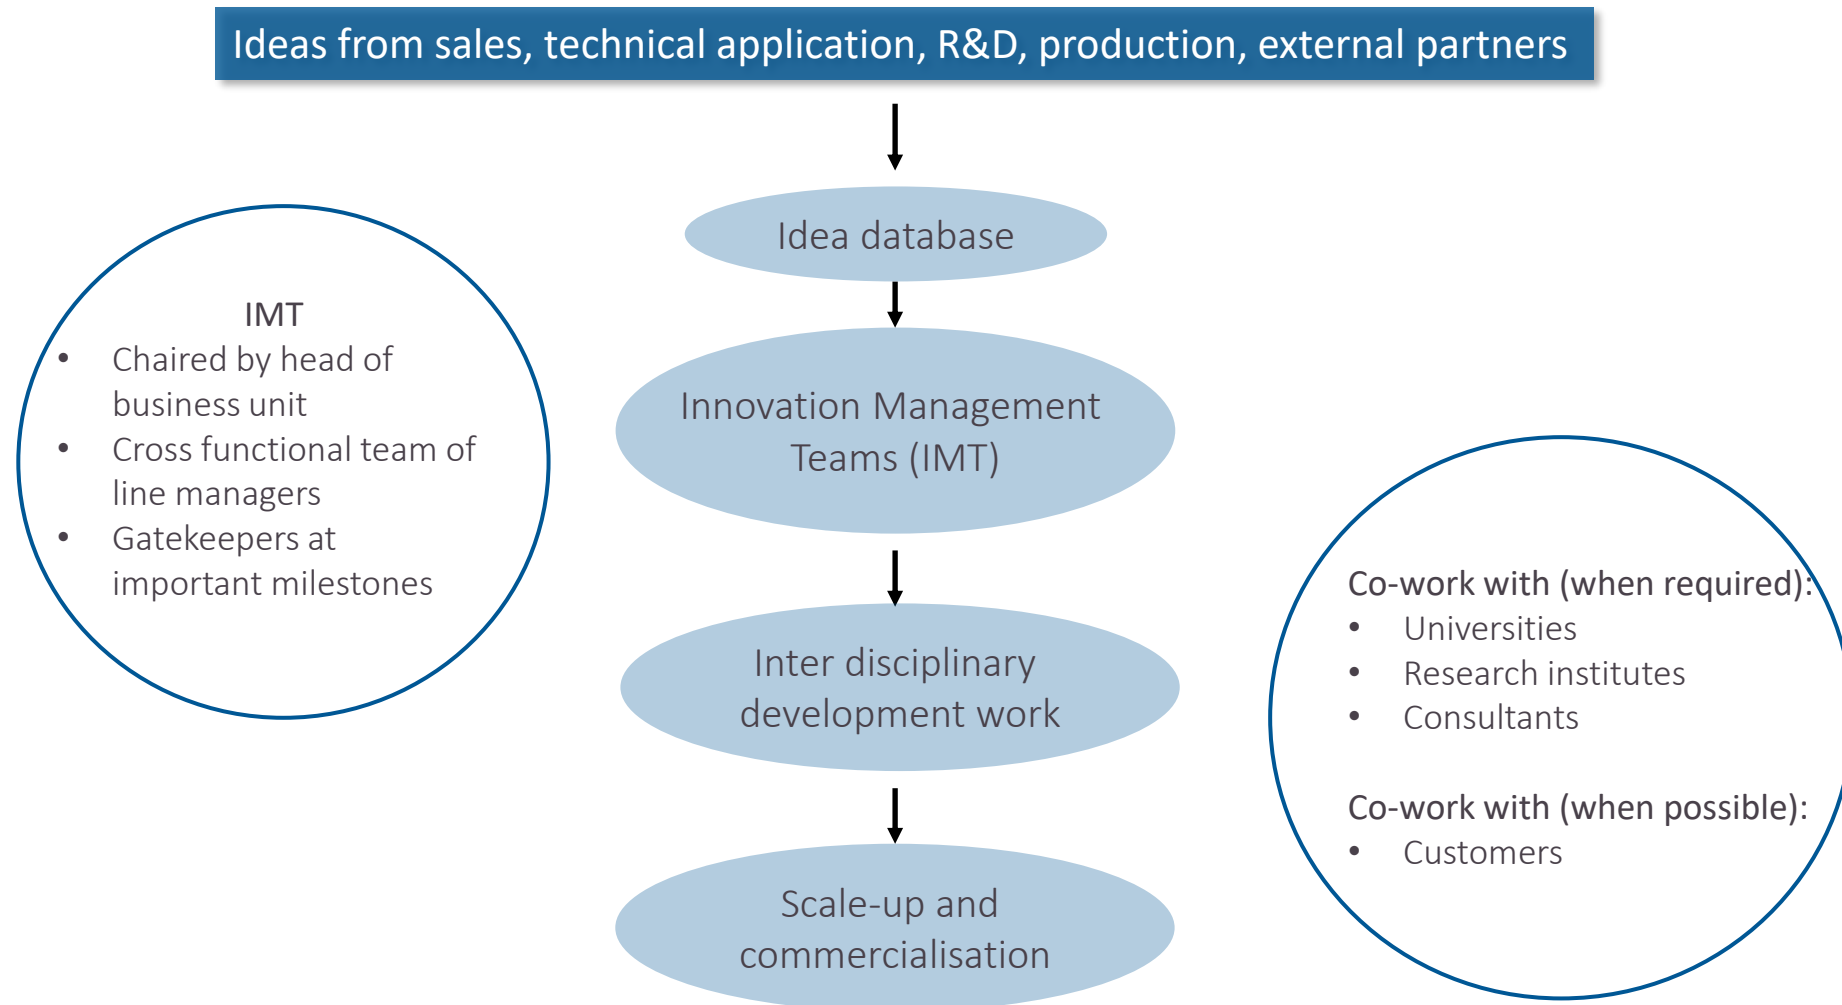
Ideas from sales, technical application, R&D, production, external partners

Idea database

Innovation Management Teams (IMT)

Inter disciplinary development work

Scale-up and commercialisation

IMT
- Chaired by head of business unit
- Cross functional team of line managers
- Gatekeepers at important milestones

Co-work with (when required):
- Universities
- Research institutes
- Consultants

Co-work with (when possible):
- Customers